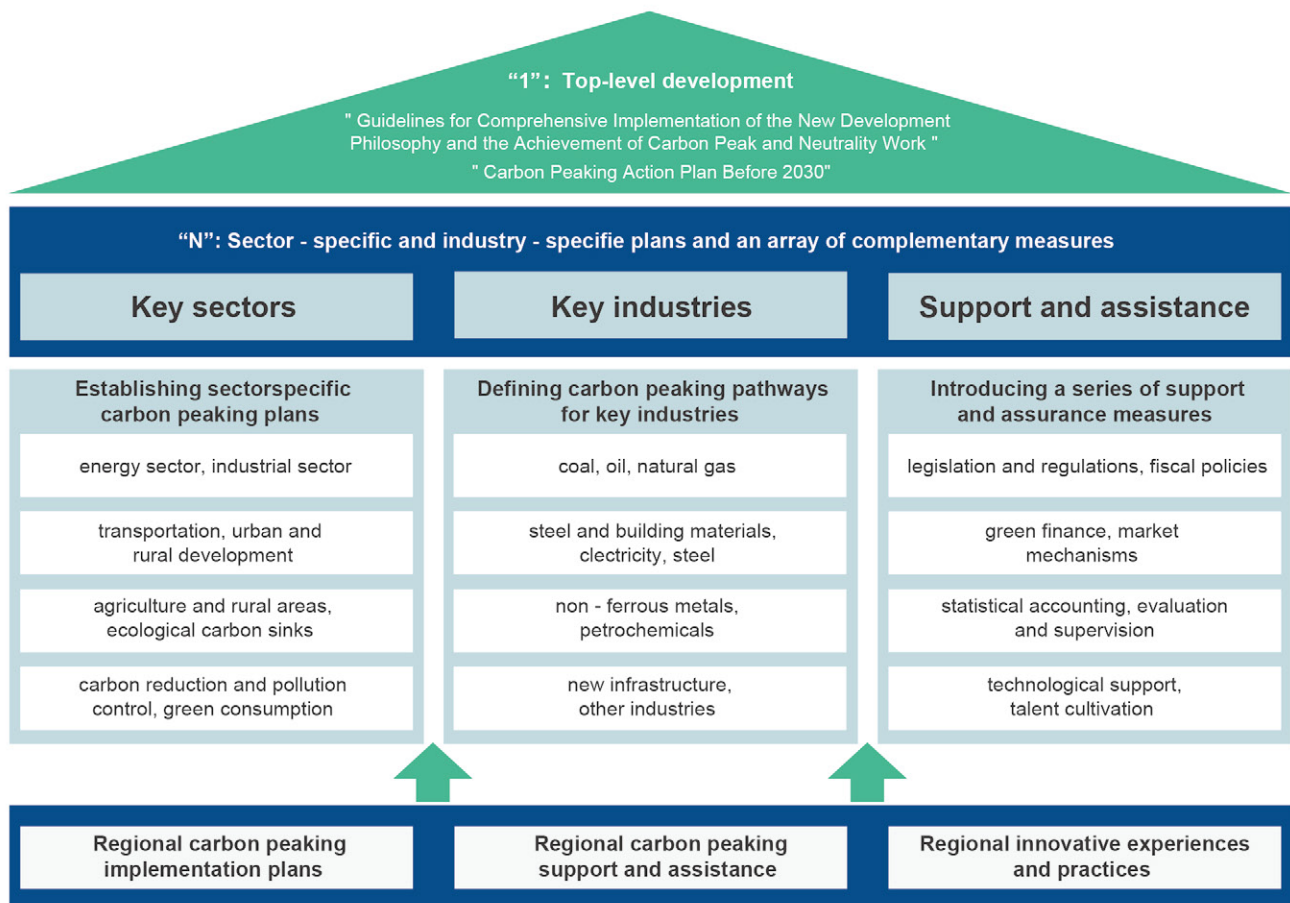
“1”: Top-level development

" Guidelines for Comprehensive Implementation of the New Development Philosophy and the Achievement of Carbon Peak and Neutrality Work "

" Carbon Peaking Action Plan Before 2030"

“N”: Sector - specific and industry - specifie plans and an array of complementary measures

Key sectors

Key industries

Support and assistance

Establishing sectorspecific carbon peaking plans

energy sector, industrial sector

transportation, urban and rural development

agriculture and rural areas, ecological carbon sinks

carbon reduction and pollution control, green consumption

Defining carbon peaking pathways for key industries

coal, oil, natural gas

steel and building materials, clectricity, steel

non - ferrous metals, petrochemicals

new infrastructure, other industries

Introducing a series of support and assurance measures

legislation and regulations, fiscal policies

green finance, market mechanisms

statistical accounting, evaluation and supervision

technological support, talent cultivation

Regional carbon peaking implementation plans

Regional carbon peaking support and assistance

Regional innovative experiences and practices